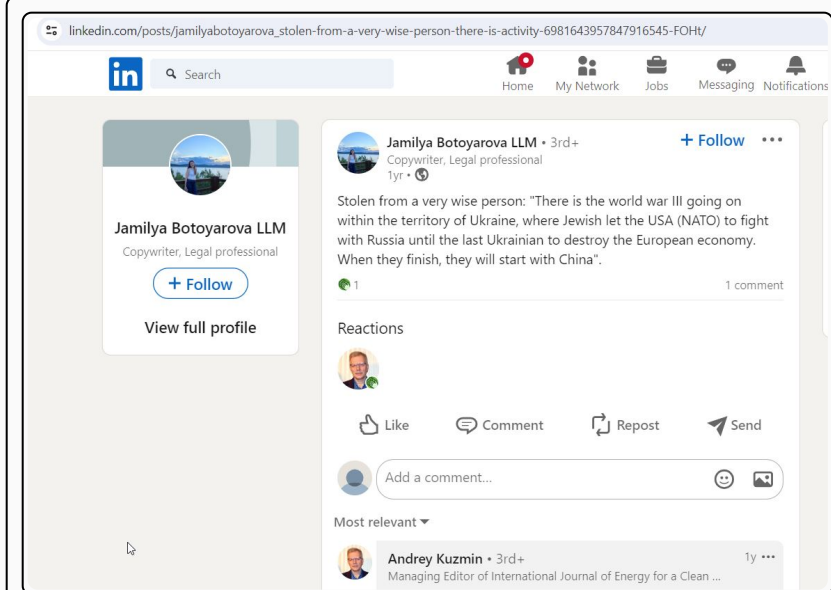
linkedin.com/posts/jamilyabotoyarova_stolen-from-a-very-wise-person-there-is-activity-6981643957847916545-FOHt/

in Search

Home My Network Jobs Messaging Notifications

Jamilya Botoyarova LLM
Copywriter, Legal professional
+ Follow
View full profile

Jamilya Botoyarova LLM • 3rd+
Copywriter, Legal professional
1yr •

+ Follow •••

Stolen from a very wise person: "There is the world war III going on within the territory of Ukraine, where Jewish let the USA (NATO) to fight with Russia until the last Ukrainian to destroy the European economy. When they finish, they will start with China".

1

1 comment

Reactions

Like Comment Repost Send

Add a comment...

Most relevant

Andrey Kuzmin • 3rd+
1y •••
Managing Editor of International Journal of Energy for a Clean ...